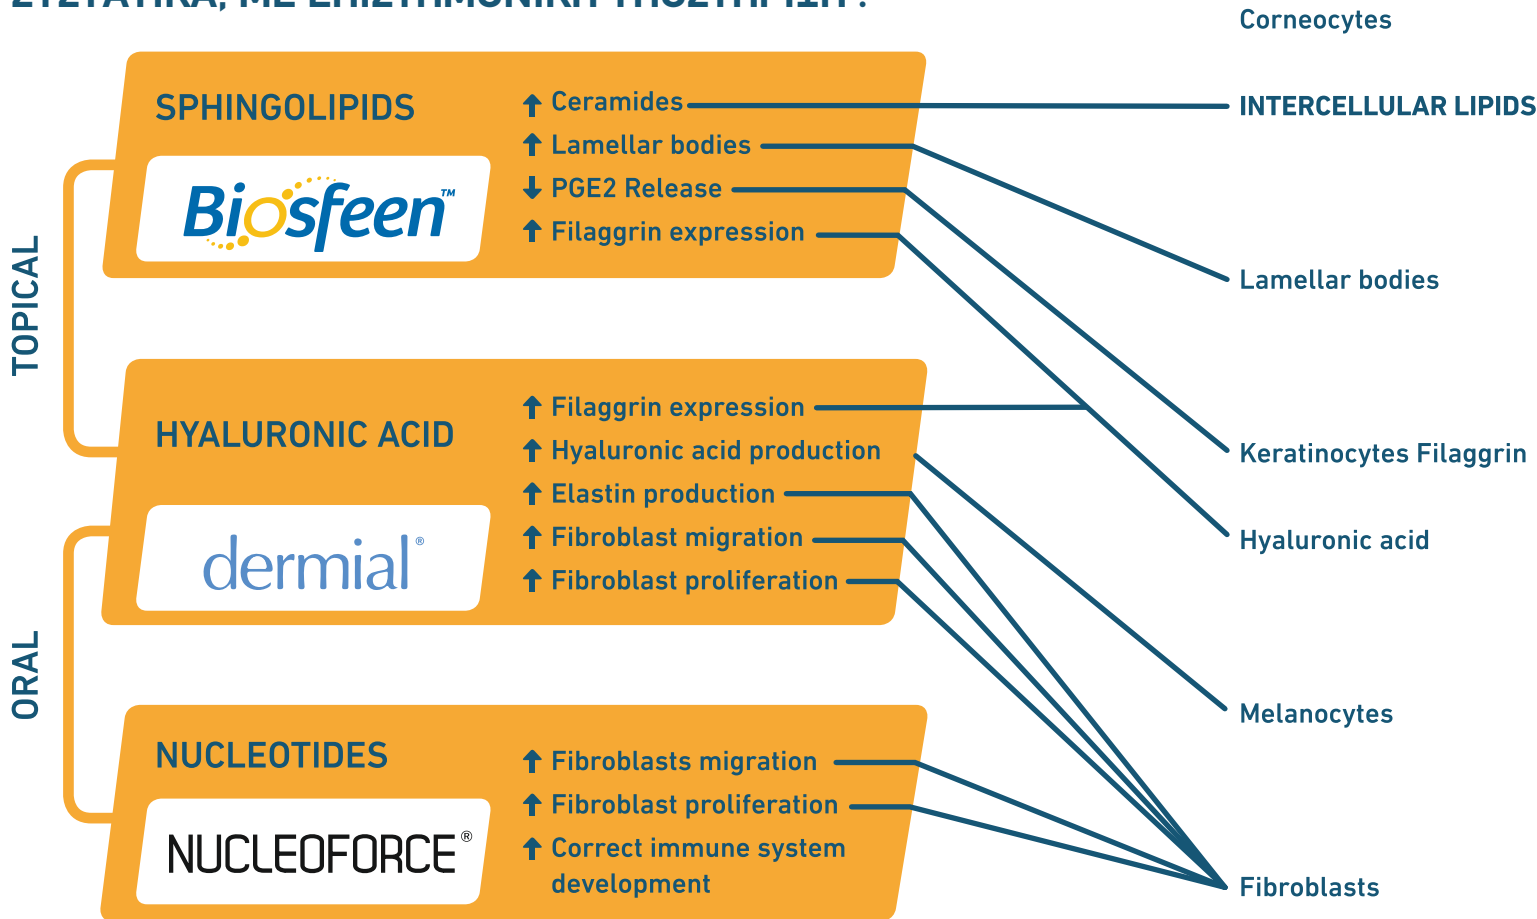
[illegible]

Corneocytes

TOPICAL

ORAL

SPHINGOLIPIDS

Biosfeen™

↑ Ceramides
↑ Lamellar bodies
↓ PGE2 Release
↑ Filaggrin expression

HYALURONIC ACID

dermial®

↑ Filaggrin expression
↑ Hyaluronic acid production
↑ Elastin production
↑ Fibroblast migration
↑ Fibroblast proliferation

NUCLEOTIDES

NUCLEOFORCE®

↑ Fibroblasts migration
↑ Fibroblast proliferation
↑ Correct immune system development

INTERCELLULAR LIPIDS

Lamellar bodies

Keratinocytes Filaggrin

Hyaluronic acid

Melanocytes

Fibroblasts